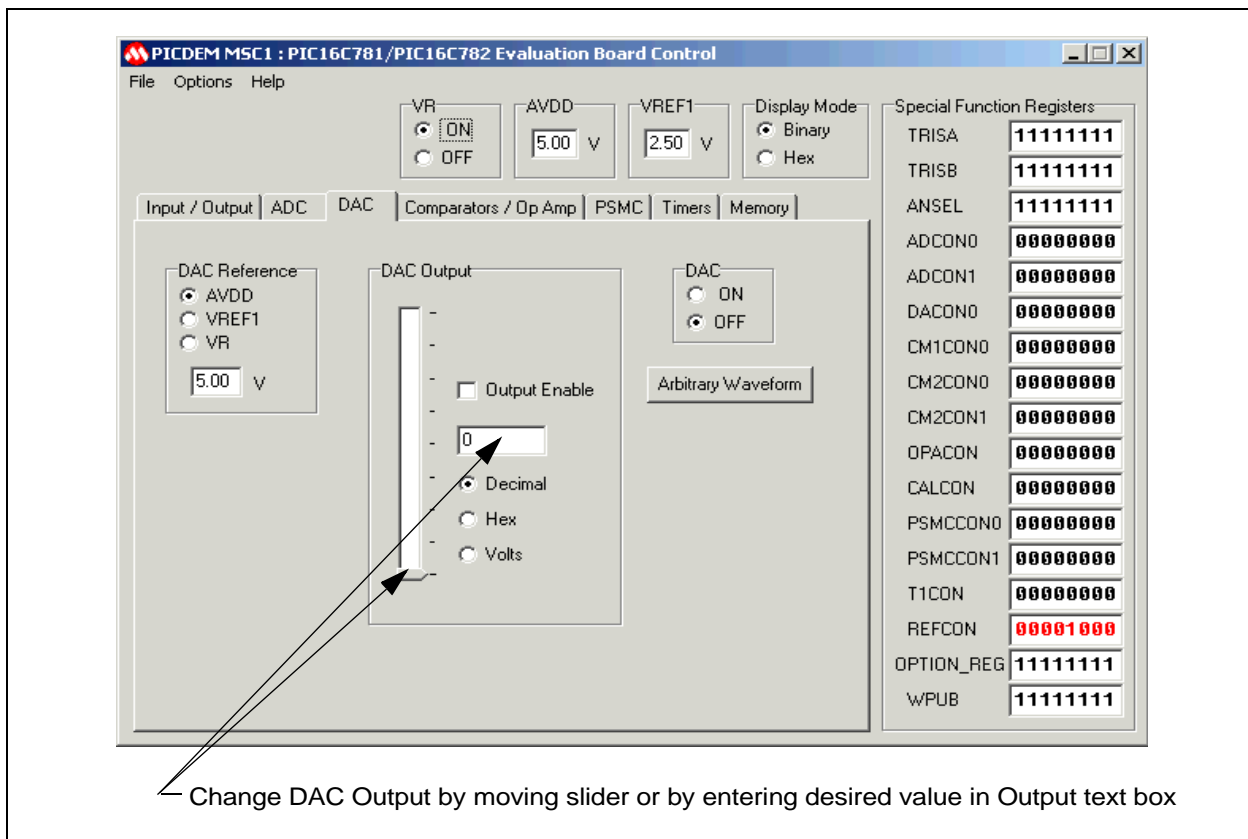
PICDEM MSC1 : PIC16C781/PIC16C782 Evaluation Board Control

File Options Help

VR
ON
OFF

AVDD
5.00 V

VREF1
2.50 V

Display Mode
Binary
Hex

Special Function Registers

| | |
|---|---|
| TRISA | 11111111 |
| TRISB | 11111111 |
| ANSEL | 11111111 |
| ADCON0 | 00000000 |
| ADCON1 | 00000000 |
| DACON0 | 00000000 |
| CM1CON0 | 00000000 |
| CM2CON0 | 00000000 |
| CM2CON1 | 00000000 |
| OPACON | 00000000 |
| CALCON | 00000000 |
| PSMCCON0 | 00000000 |
| PSMCCON1 | 00000000 |
| T1CON | 00000000 |
| REFCON | 00001000 |
| OPTION_REG | 11111111 |
| WPUB | 11111111 |

Input / Output | ADC | DAC | Comparators / Op Amp | PSMC | Timers | Memory

DAC Reference
AVDD
VREF1
VR
5.00 V

DAC Output
Output Enable
0
Decimal
Hex
Volts

DAC
ON
OFF

Arbitrary Waveform

Change DAC Output by moving slider or by entering desired value in Output text box